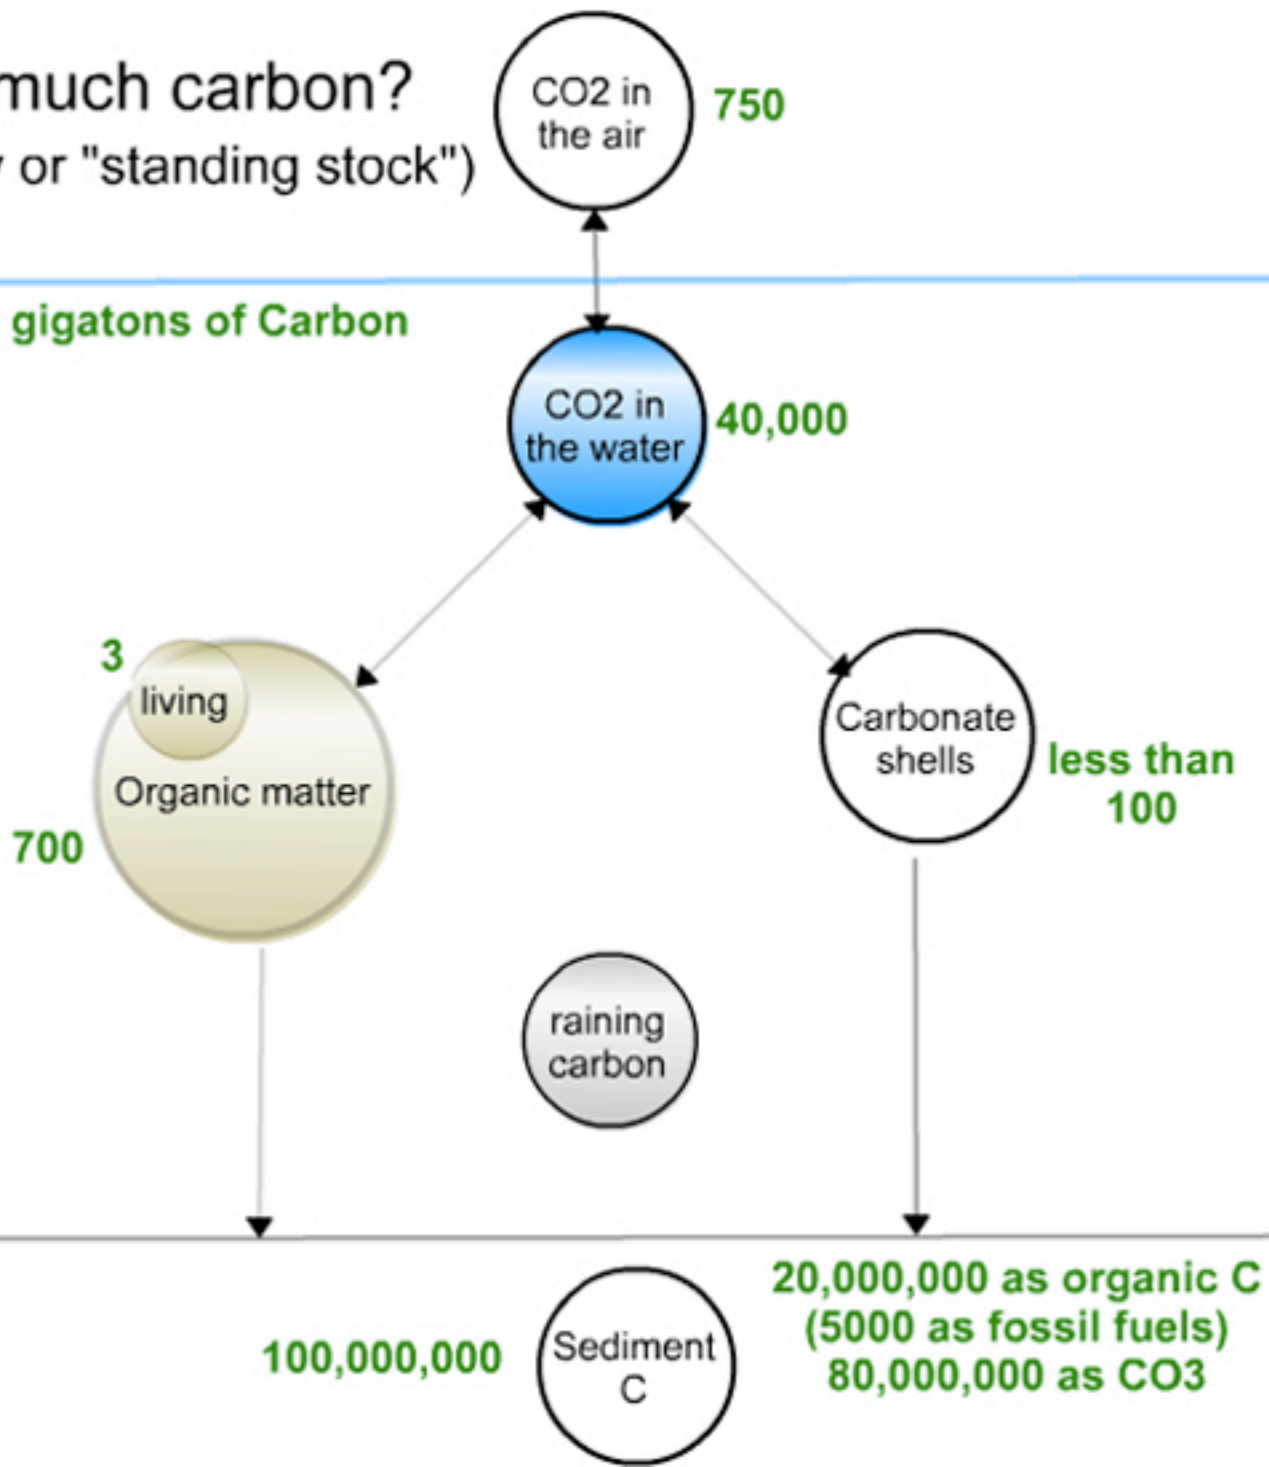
much carbon?
or "standing stock")

CO2 in the air
750

gigatons of Carbon

CO2 in the water
40,000

3
living
Organic matter
700

Carbonate shells
less than 100

raining carbon

100,000,000
Sediment C
20,000,000 as organic C
(5000 as fossil fuels)
80,000,000 as CO3